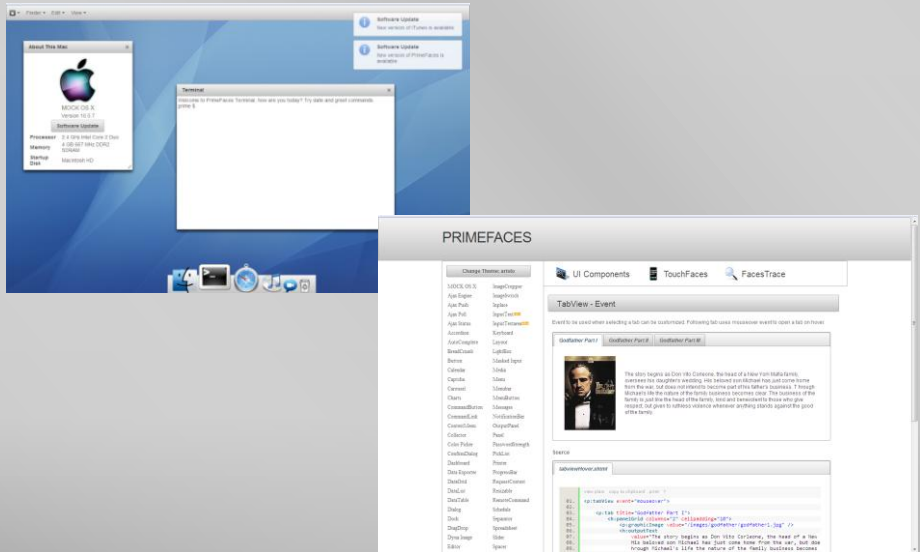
Finder Edit View

Software Update
New version of iTunes is available

Software Update
New version of PrimeFaces is available

About This Mac

MOCK OS X
Version 10.5.7

Software Update

Processor 2.4 GHz Intel Core 2 Duo
Memory 4 GB 667 MHz DDR2 SDRAM
Startup Disk Macintosh HD

Terminal

Welcome to PrimeFaces Terminal, how are you today? Try date and greet commands.
prime $

PRIMEFACES

Change Theme: aristo

UI Components TouchFaces FacesTrace

| | |
|---|---|
| MOCK OS X | ImageCropper |
| Ajax Engine | ImageSwitch |
| Ajax Push | Inplace |
| Ajax Poll | InputText |
| Ajax Status | InputTextarea |
| Accordion | Keyboard |
| AutoComplete | Layout |
| BreadCrumb | LightBox |
| Button | Masked Input |
| Calendar | Media |
| Captcha | Menu |
| Carousel | Menubar |
| Charts | MenuButton |
| CommandButton | Messages |
| CommandLink | NotificationBar |
| ContextMenu | OutputPanel |
| Collector | Panel |
| Color Picker | PasswordStrength |
| ConfirmDialog | PickList |
| Dashboard | Printer |
| Data Exporter | ProgressBar |
| DataGrid | RequestContext |
| DataList | Resizable |
| DataTable | RemoteCommand |
| Dialog | Schedule |
| Dock | Separator |
| DragDrop | Spreadsheet |
| Dyna Image | Slider |
| Editor | Spacer |

TabView - Event

Event to be used when selecting a tab can be customized. Following tab uses mouseover event to open a tab on hover.

Godfather Part I Godfather Part II Godfather Part III

The story begins as Don Vito Corleone, the head of a New York Mafia family, oversees his daughter's wedding. His beloved son Michael has just come home from the war, but does not intend to become part of his father's business. Through Michael's life the nature of the family business becomes clear. The business of the family is just like the head of the family, kind and benevolent to those who give respect, but given to ruthless violence whenever anything stands against the good of the family.

Source

tabviewHover.xhtml

61. <p:tabView event="mouseover">
62.
63. <p:tab title="Godfather Part I">
64. <h:panelGrid columns="2" cellpadding="10">
65. <p:graphicImage value="/images/godfather/godfather1.jpg" />
66. <h:outputText
67. value="The story begins as Don Vito Corleone, the head of a New
His beloved son Michael has just come home from the war, but doe
hrough Michael's life the nature of the family business becomes